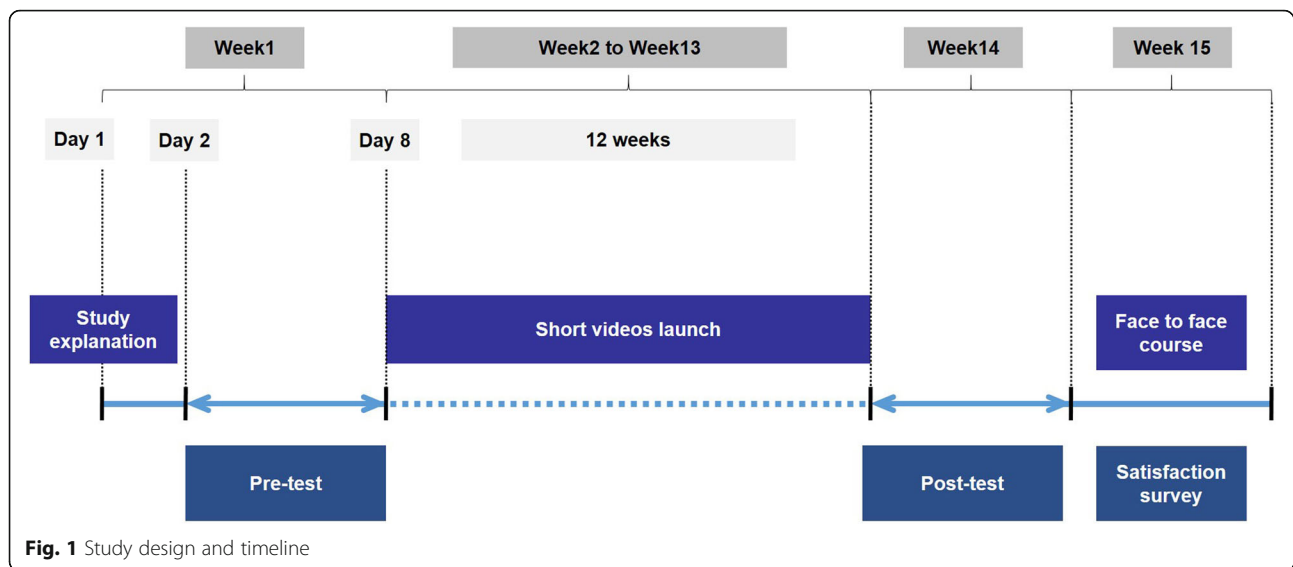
Week1

Week2 to Week13

Week14

Week 15

Day 1

Day 2

Day 8

12 weeks

Study explanation

Short videos launch

Face to face course

Pre-test

Post-test

Satisfaction survey

**Fig. 1** Study design and timeline